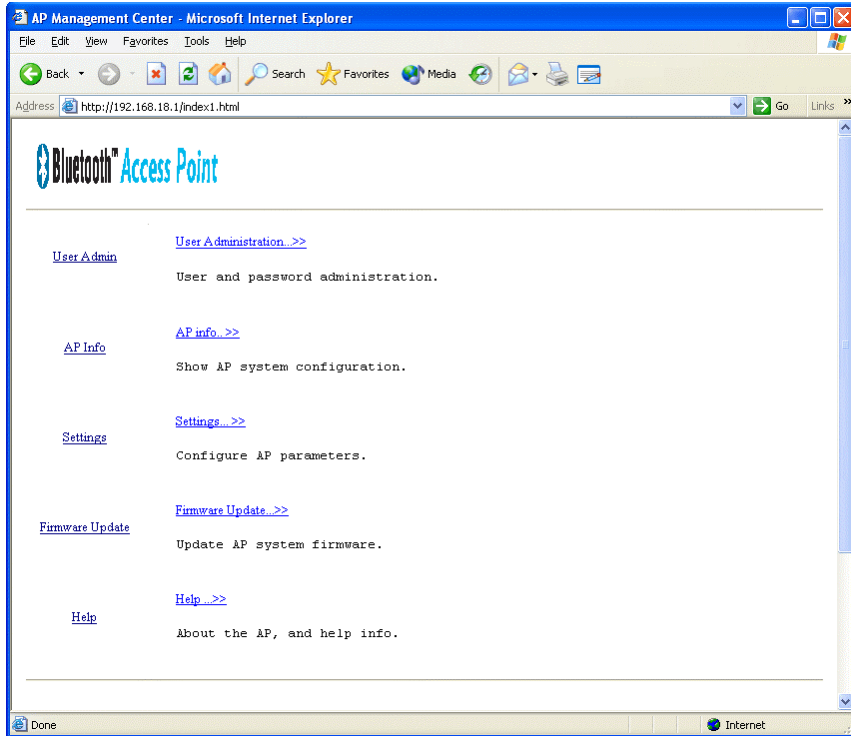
AP Management Center - Microsoft Internet Explorer

File Edit View Favorites Tools Help

Back Search Favorites Media

Address http://192.168.18.1/index1.html Go Links »

Bluetooth™ Access Point

User Admin

User Administration...>>

User and password administration.

AP Info

AP info...>>

Show AP system configuration.

Settings

Settings... >>

Configure AP parameters.

Firmware Update

Firmware Update...>>

Update AP system firmware.

Help

Help ...>>

About the AP, and help info.

Done

Internet